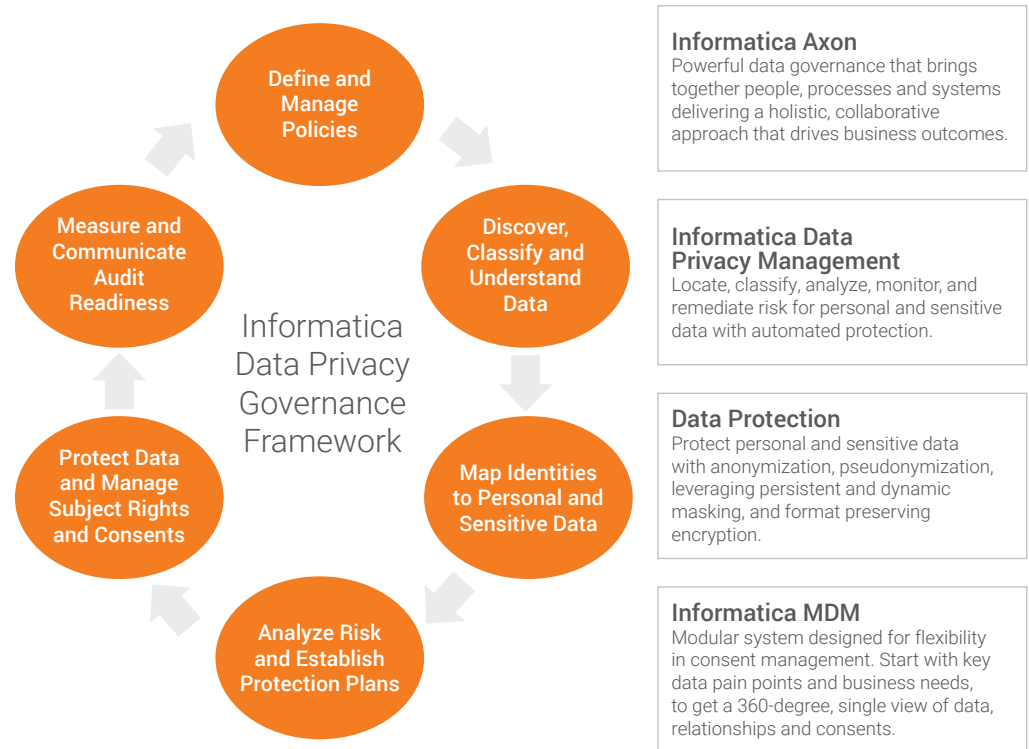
Define and Manage Policies

Discover, Classify and Understand Data

Map Identities to Personal and Sensitive Data

Analyze Risk and Establish Protection Plans

Protect Data and Manage Subject Rights and Consents

Measure and Communicate Audit Readiness

Informatica Data Privacy Governance Framework

Informatica Axon
Powerful data governance that brings together people, processes and systems delivering a holistic, collaborative approach that drives business outcomes.

Informatica Data Privacy Management
Locate, classify, analyze, monitor, and remediate risk for personal and sensitive data with automated protection.

Data Protection
Protect personal and sensitive data with anonymization, pseudonymization, leveraging persistent and dynamic masking, and format preserving encryption.

Informatica MDM
Modular system designed for flexibility in consent management. Start with key data pain points and business needs, to get a 360-degree, single view of data, relationships and consents.